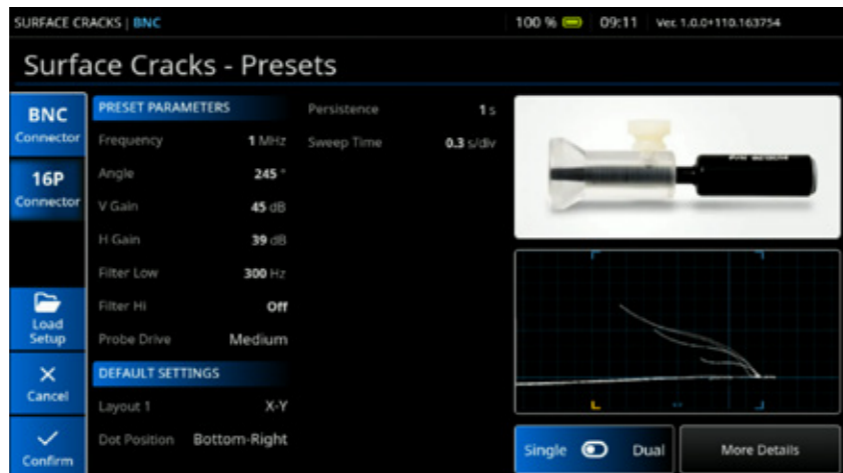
SURFACE CRACKS | BNC

100 % 09:11 Ver. 1.0.0+110.163754

Surface Cracks - Presets

BNC Connector

16P Connector

Load Setup

Cancel

Confirm

PRESET PARAMETERS

| | |
|---|---|
| Frequency | 1 MHz |
| Angle | 245 ° |
| V Gain | 45 dB |
| H Gain | 39 dB |
| Filter Low | 300 Hz |
| Filter Hi | Off |
| Probe Drive | Medium |

DEFAULT SETTINGS

| | |
|---|---|
| Layout 1 | X-Y |
| Dot Position | Bottom-Right |

| | |
|---|---|
| Persistence | 1 s |
| Sweep Time | 0.3 s/div |

Single Dual

More Details